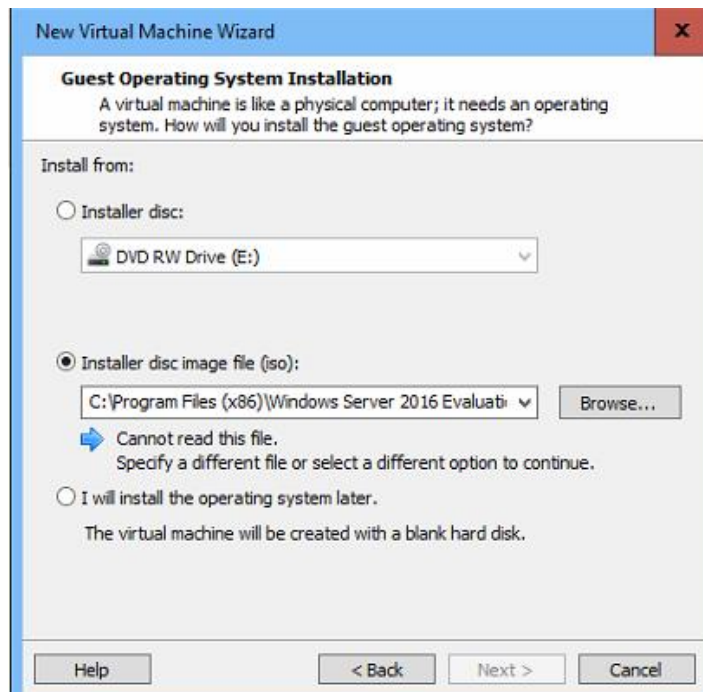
New Virtual Machine Wizard

x

Guest Operating System Installation
A virtual machine is like a physical computer; it needs an operating system. How will you install the guest operating system?

Install from:

Installer disc:

DVD RW Drive (E:)

Installer disc image file (iso):

C:\Program Files (x86)\Windows Server 2016 Evaluati

Browse...

Cannot read this file.
Specify a different file or select a different option to continue.

I will install the operating system later.

The virtual machine will be created with a blank hard disk.

Help

< Back

Next >

Cancel